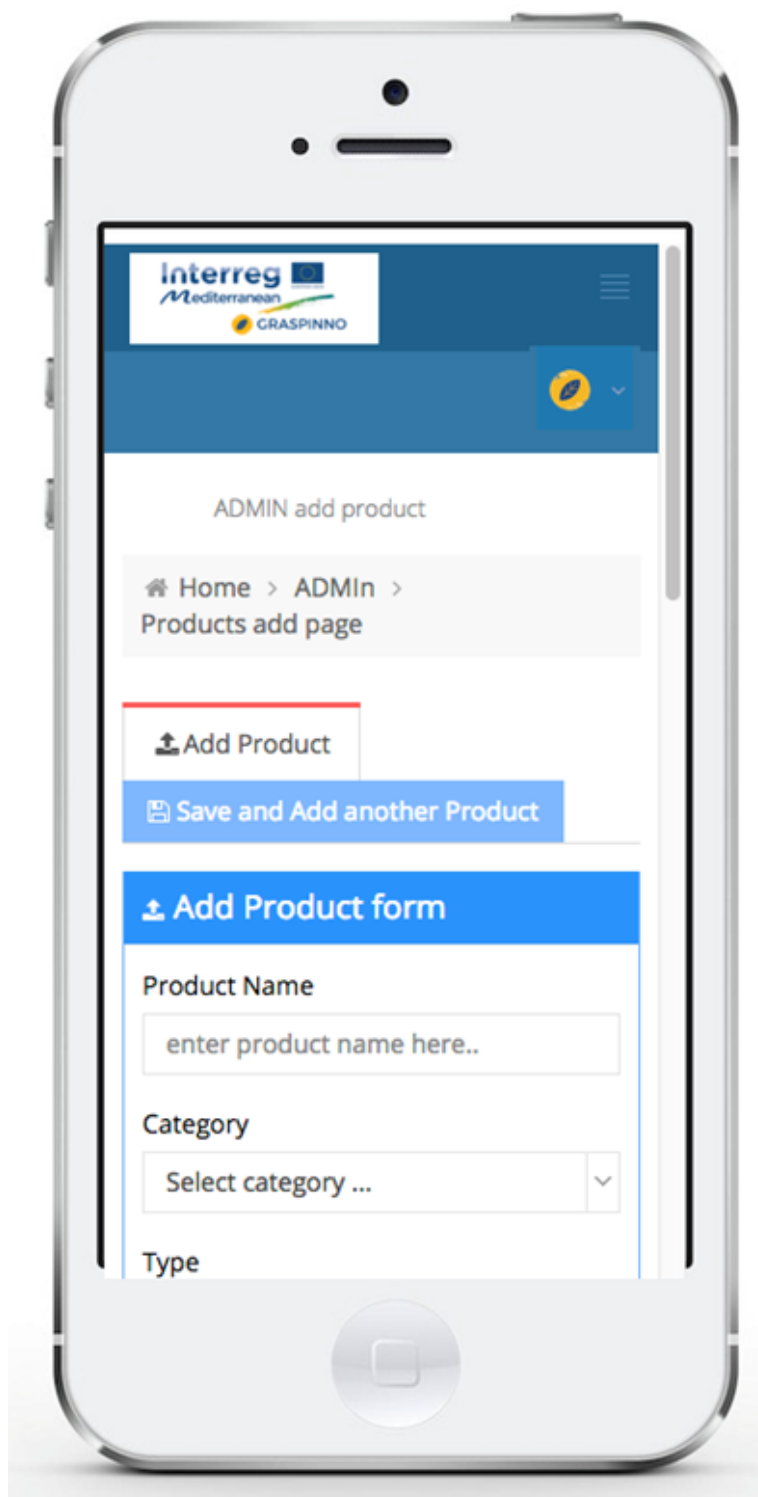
Interreg
Mediterranean
GRASPINNO

ADMIN add product

Home > ADMIn >
Products add page

Add Product

Save and Add another Product

Add Product form

Product Name

enter product name here..

Category

Select category ...

Type